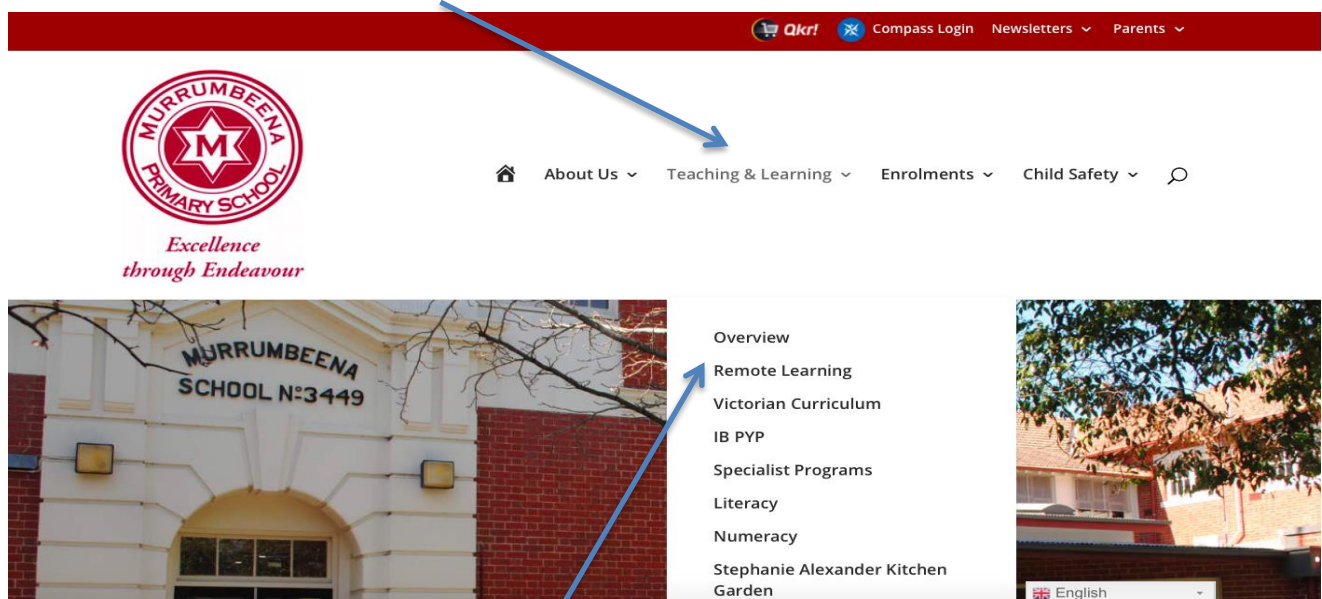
Qkr! Compass Login Newsletters Parents

MURRUMBEENA PRIMARY SCHOOL
M
Excellence through Endeavour

About Us Teaching & Learning Enrolments Child Safety

MURRUMBEENA SCHOOL No.3449

Overview
Remote Learning
Victorian Curriculum
IB PYP
Specialist Programs
Literacy
Numeracy
Stephanie Alexander Kitchen Garden

English